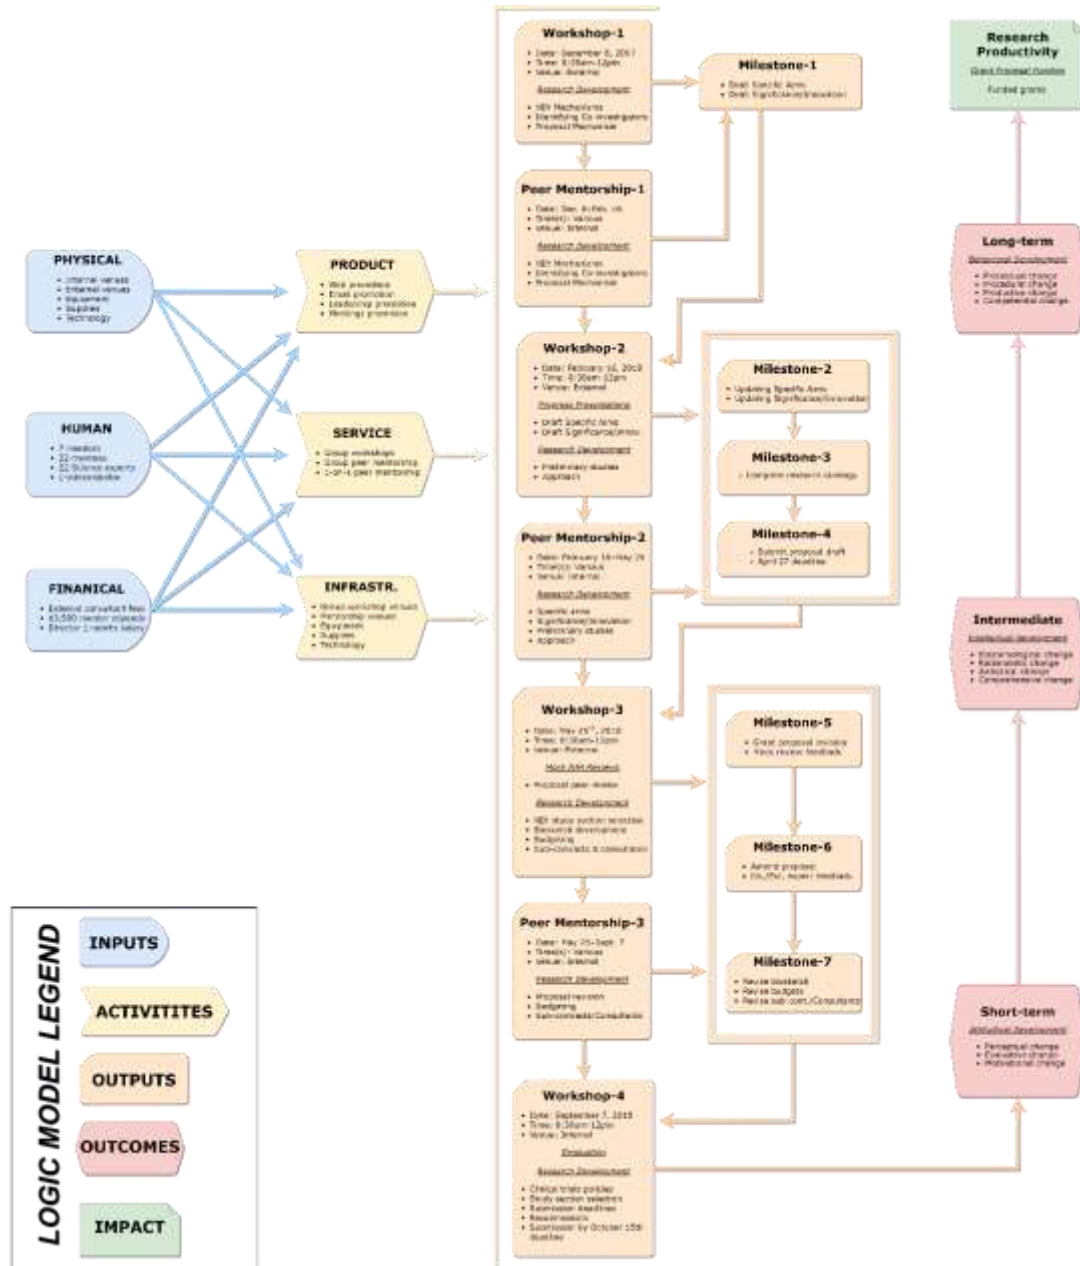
PHYSICAL
- Internal venues
- External venues
- Equipment
- Supplies
- Technology

HUMAN
- 7 mentors
- 22 mentees
- 22 Science experts
- 1 administrator

FINANICAL
- External consultant fees
- $3,500 mentor stipends
- Director 1-month salary

PRODUCT
- Web promotion
- Email promotion
- Leadership promotion
- Meetings promotion

SERVICE
- Group workshops
- Group peer mentorship
- 1-on-1 peer mentoring

INFRASTR.
- Venue workshop venues
- Mentorship venues
- Equipment
- Supplies
- Technology

Workshop-1
- Date: September 8, 2017
- Time: 8:30am-12pm
- Venue: External
Research Development
- NIH Mechanisms
- Identifying Co-investigators
- Proposal Mechanics

Milestone-1
- Draft Specific Aims
- Draft Significance/Innovation

Peer Mentorship-1
- Date: Sep. 8-Feb. 16
- Time(s): Various
- Venue: Internal
Research Development
- NIH Mechanisms
- Identifying Co-investigators
- Proposal Mechanics

Workshop-2
- Date: February 16, 2018
- Time: 8:30am-12pm
- Venue: External
Progress Presentations
- Draft Specific Aims
- Draft Significance/Innov.
Research Development
- Preliminary studies
- Approach

Milestone-2
- Updating Specific Aims
- Updating Significance/Innovation

Milestone-3
- Complete research strategy

Milestone-4
- Submit proposal draft
- April 27 deadline

Peer Mentorship-2
- Date: February 16-May 25
- Time(s): Various
- Venue: Internal
Research Development
- Specific aims
- Significance/Innovation
- Preliminary studies
- Approach

Workshop-3
- Date: May 25th, 2018
- Time: 8:30am-12pm
- Venue: External
Mock NIH Review
- Proposal peer review
Research Development
- NIH study section selection
- Biosketch development
- Budgeting
- Sub-contracts & consultation

Milestone-5
- Grant proposal revision
- Peer review feedback

Milestone-6
- Amend proposal
- Co-I/Pol. expert feedback

Milestone-7
- Revise biosketch
- Revise budgets
- Revise sub cont./Consultants

Peer Mentorship-3
- Date: May 25-Sept. 7
- Time(s): Various
- Venue: Internal
Research Development
- Proposal revision
- Budgeting
- Sub-contracts/Consultants

Workshop-4
- Date: September 7, 2018
- Time: 8:30am-12pm
- Venue: External
Evaluation
Research Development
- Clinical trials policies
- Study section selection
- Submission deadlines
- Resubmissions
- Submission by October 15th deadline

Research Productivity
Grant Proposal Funding
Funded grants

Long-term
Behavioral Development
- Provisional change
- Procedural change
- Productive change
- Competential change

Intermediate
Intellectual development
- Epistemological change
- Relationalistic change
- Analytical change
- Comprehensive change

Short-term
Attitudinal Development
- Perceptual change
- Evaluative change
- Motivational change

LOGIC MODEL LEGEND
INPUTS
ACTIVITITES
OUTPUTS
OUTCOMES
IMPACT